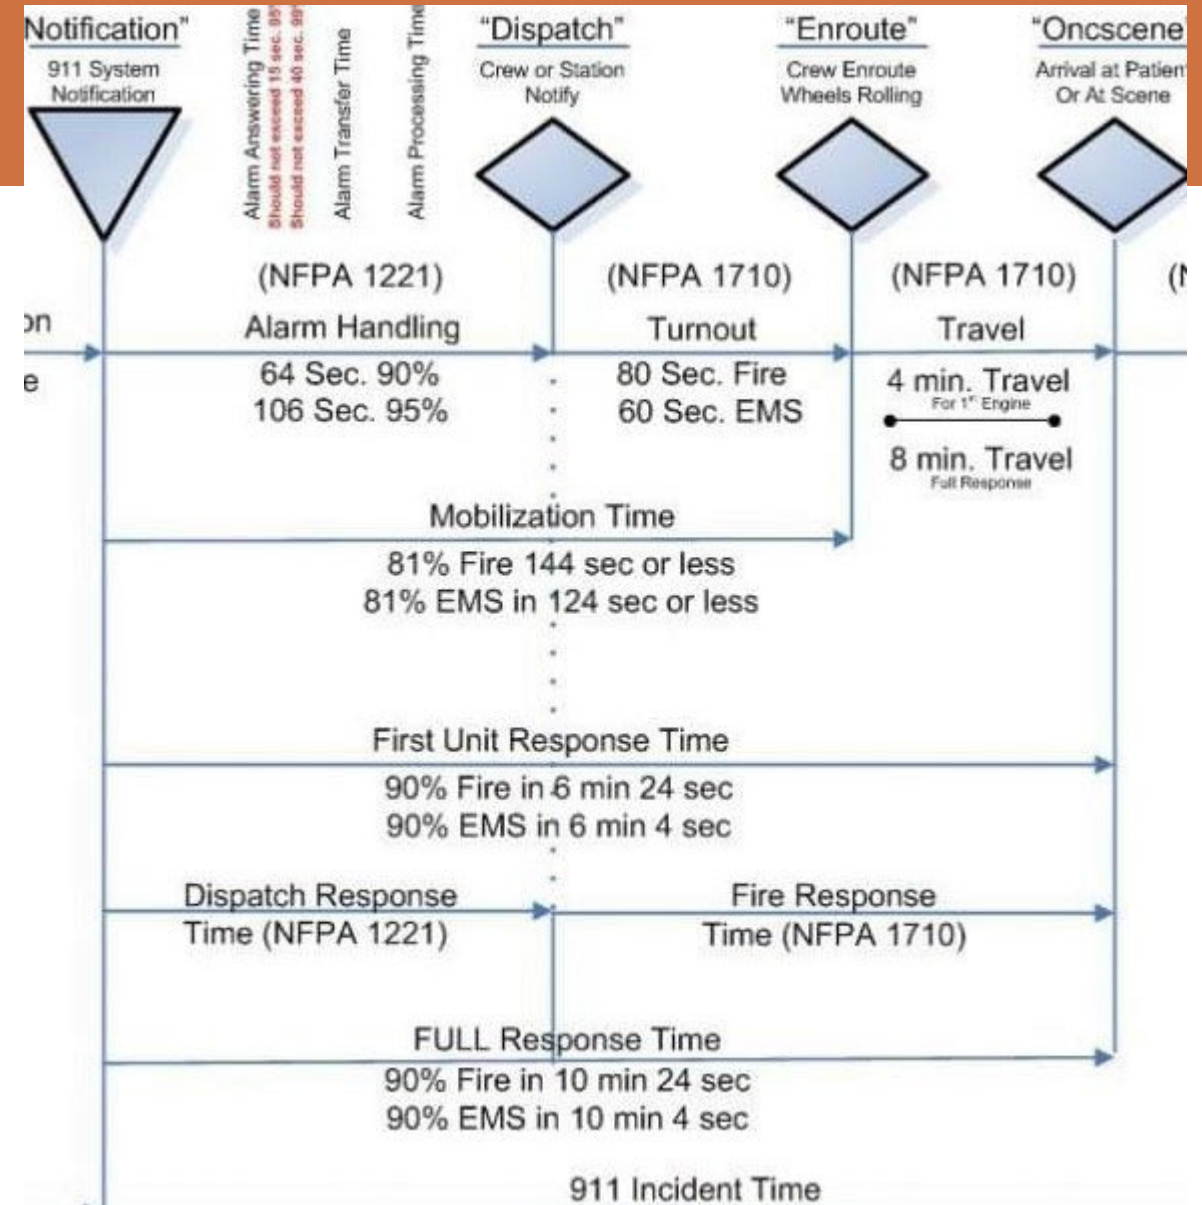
Notification"
911 System Notification

Alarm Answering Time
Should not exceed 15 sec. 95
Should not exceed 40 sec. 99
Alarm Transfer Time
Alarm Processing Time

"Dispatch"
Crew or Station Notify

"Enroute"
Crew Enroute Wheels Rolling

"Onscene
Arrival at Patien
Or At Scene

on
e

(NFPA 1221)
Alarm Handling
64 Sec. 90%
106 Sec. 95%

(NFPA 1710)
Turnout
80 Sec. Fire
60 Sec. EMS

(NFPA 1710)
Travel
4 min. Travel
For 1st Engine
8 min. Travel
Full Response

(N

Mobilization Time
81% Fire 144 sec or less
81% EMS in 124 sec or less

First Unit Response Time
90% Fire in 6 min 24 sec
90% EMS in 6 min 4 sec

Dispatch Response Time (NFPA 1221)

Fire Response Time (NFPA 1710)

FULL Response Time
90% Fire in 10 min 24 sec
90% EMS in 10 min 4 sec

911 Incident Time